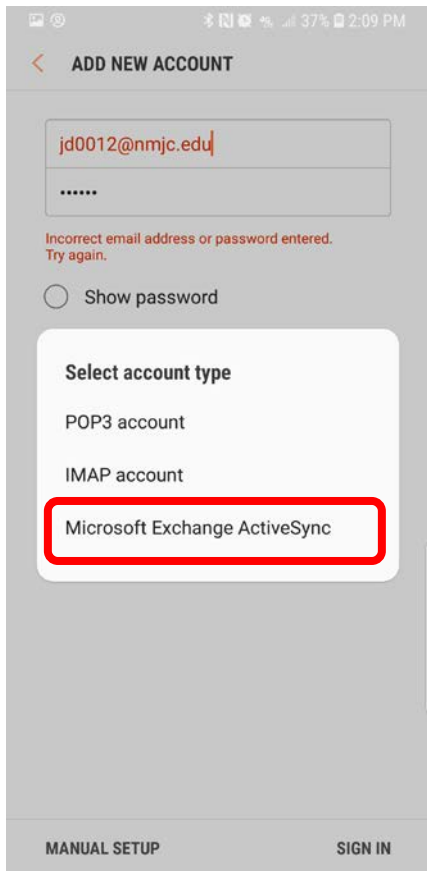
37% 2:09 PM

ADD NEW ACCOUNT

jd0012@nmjc.edu

••••••

Incorrect email address or password entered. Try again.

Show password

Select account type

POP3 account

IMAP account

Microsoft Exchange ActiveSync

MANUAL SETUP

SIGN IN